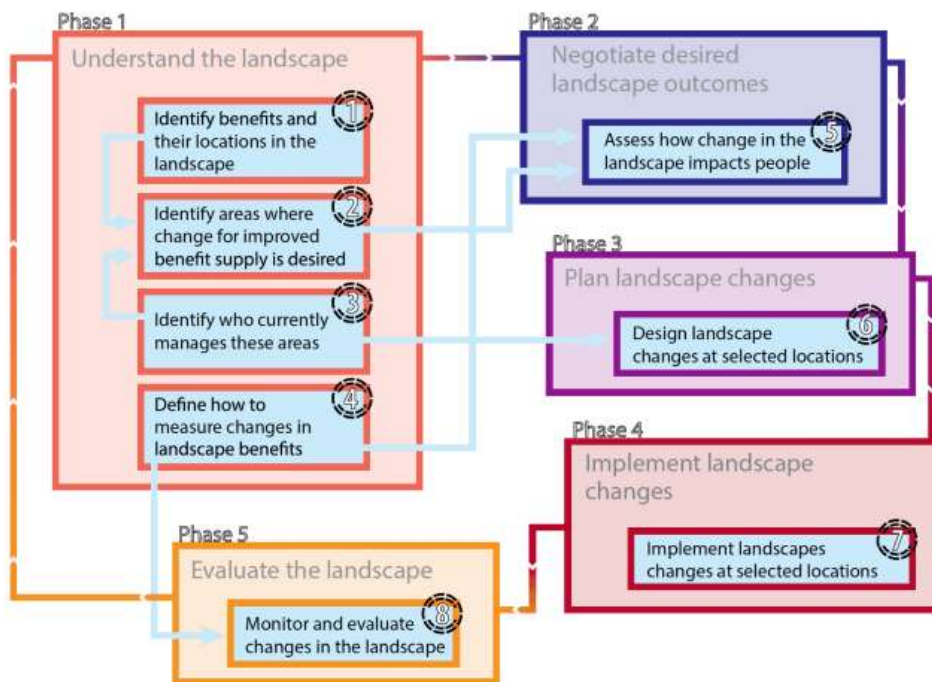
Phase 1

Understand the landscape

Identify benefits and their locations in the landscape

1

Identify areas where change for improved benefit supply is desired

2

Identify who currently manages these areas

3

Define how to measure changes in landscape benefits

4

Phase 2

Negotiate desired landscape outcomes

Assess how change in the landscape impacts people

5

Phase 3

Plan landscape changes

Design landscape changes at selected locations

6

Phase 4

Implement landscape changes

Implement landscapes changes at selected locations

7

Phase 5

Evaluate the landscape

Monitor and evaluate changes in the landscape

8